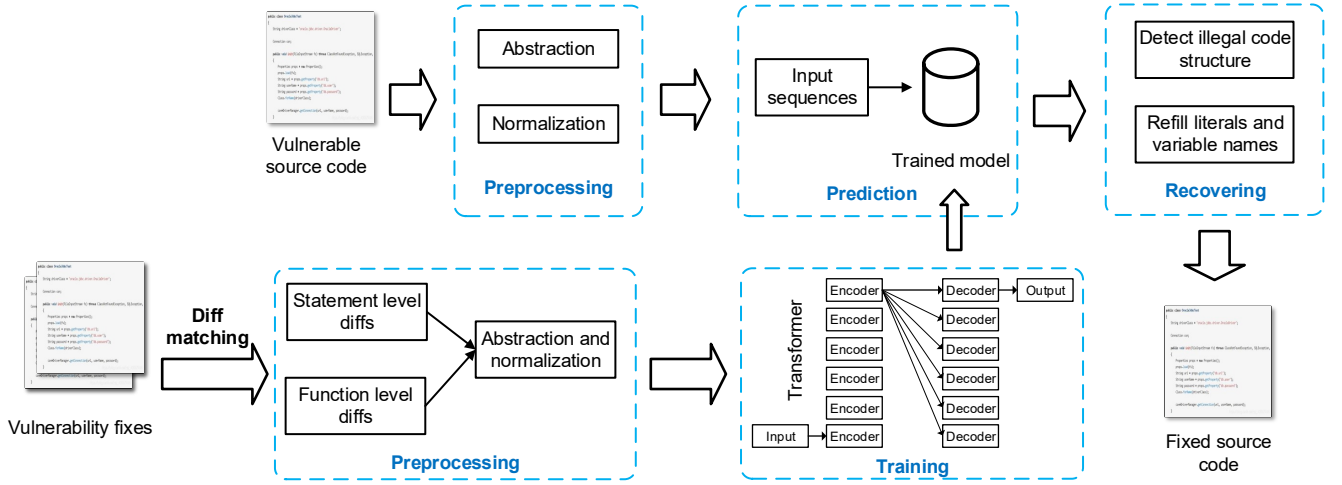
Vulnerable source code

Abstraction

Normalization

Preprocessing

Input sequences

Trained model

Prediction

Detect illegal code structure

Refill literals and variable names

Recovering

Vulnerability fixes

Diff matching

Statement level diffs

Function level diffs

Abstraction and normalization

Preprocessing

Transformer

Encoder
Encoder
Encoder
Encoder
Encoder
Input
Encoder

Decoder
Output
Decoder
Decoder
Decoder
Decoder
Decoder

Training

Fixed source code